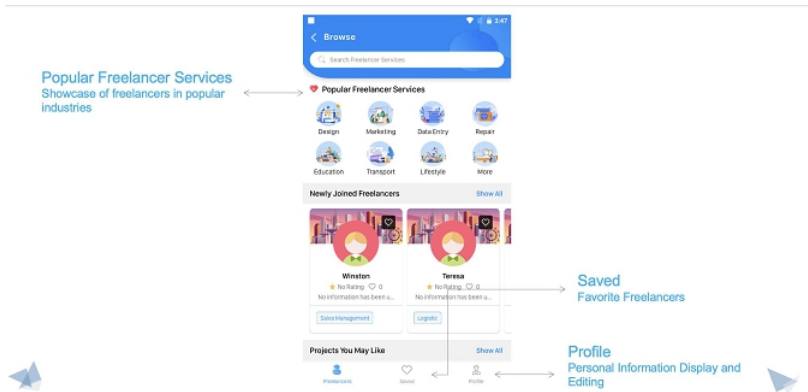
Popular Freelancer Services
Showcase of freelancers in popular industries

3:47

Browse

Search Freelancer Services

Popular Freelancer Services

Design
Marketing
Data Entry
Repair
Education
Transport
Lifestyle
More

Newly Joined Freelancers
Show All

Winston
No Rating 0
No information has been u...
Sales Management

Teresa
No Rating 0
No information has been u...
Logistic

Projects You May Like
Show All

Freelancers
Saved
Profile

Saved
Favorite Freelancers

Profile
Personal Information Display and Editing